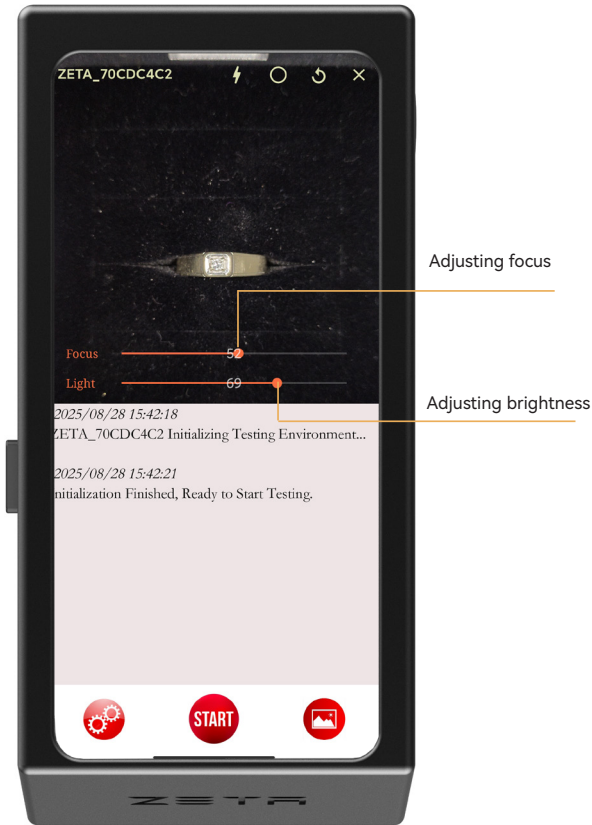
ZETA_70CDC4C2

Adjusting focus

Focus 52

Light 69

Adjusting brightness

2025/08/28 15:42:18
ZETA_70CDC4C2 Initializing Testing Environment...

2025/08/28 15:42:21
nitialization Finished, Ready to Start Testing.

START

ZETA